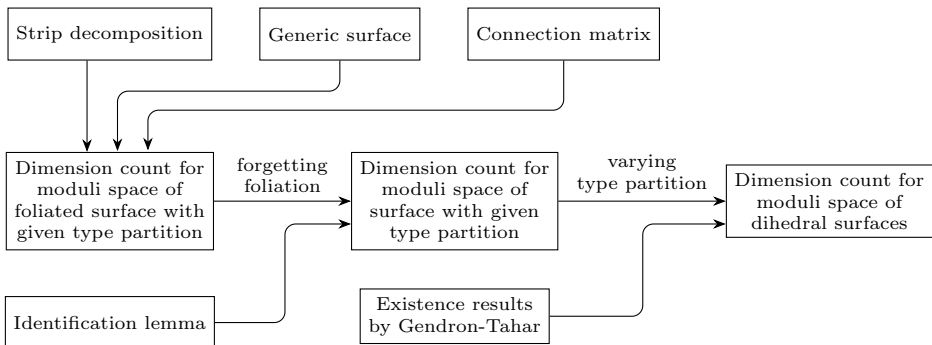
Strip decomposition

Generic surface

Connection matrix

Dimension count for moduli space of foliated surface with given type partition

forgetting foliation

Dimension count for moduli space of surface with given type partition

varying type partition

Dimension count for moduli space of dihedral surfaces

Identification lemma

Existence results by Gendron-Tahar